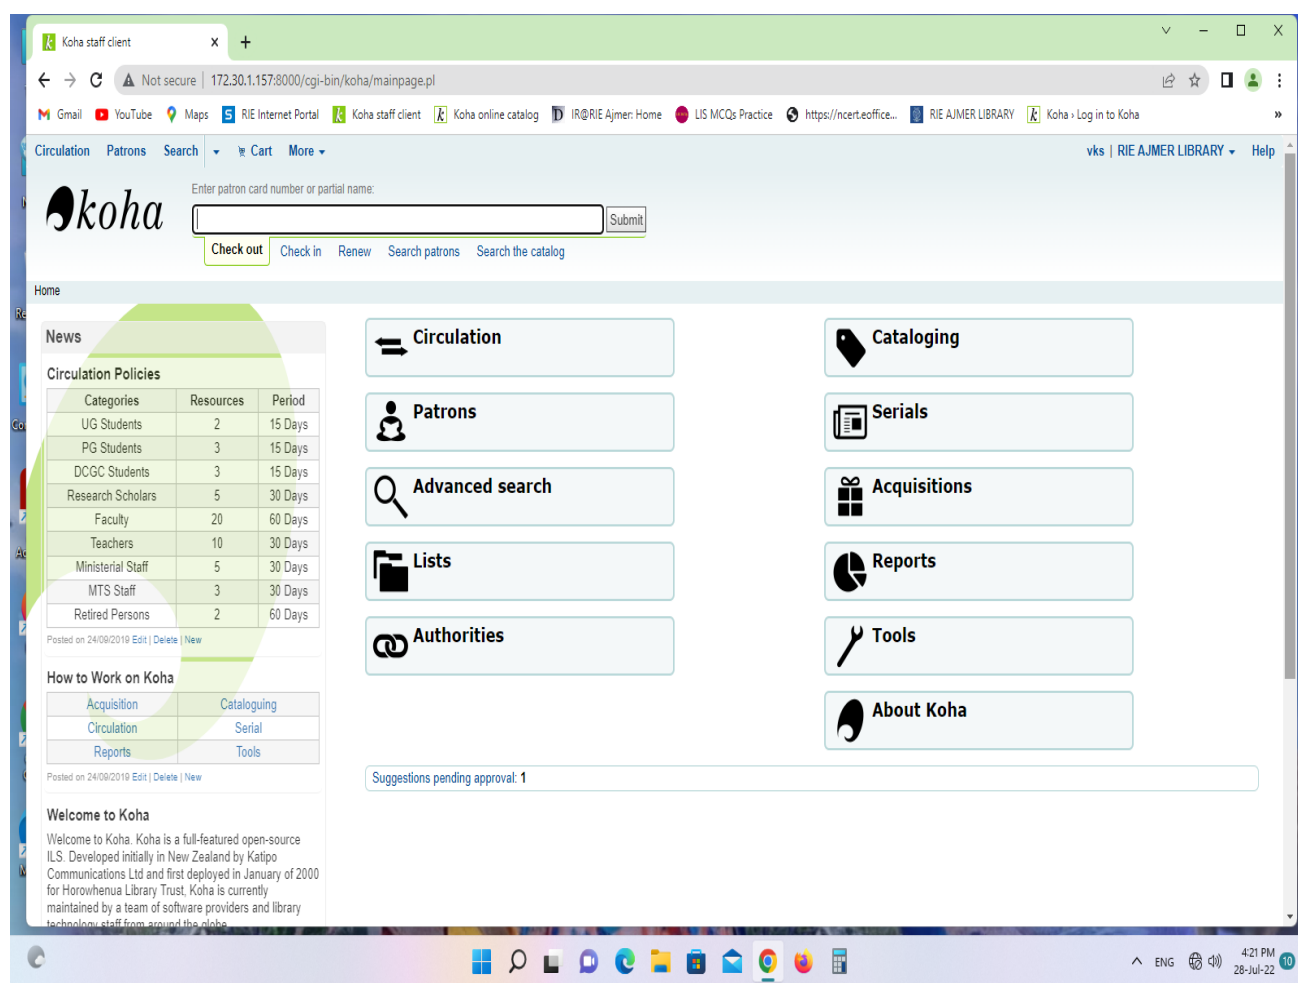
Koha staff client ×
+

Not secure | 172.30.1.157:8000/cgi-bin/koha/mainpage.pl

Gmail YouTube Maps RIE Internet Portal Koha staff client Koha online catalog IR@RIE Ajmer: Home LIS MCQs Practice https://ncert.eoffice... RIE AJMER LIBRARY Koha › Log in to Koha »

Circulation Patrons Search ▾ Cart More ▾ vks | RIE AJMER LIBRARY ▾ Help

koha

Enter patron card number or partial name:

Submit

Check out Check in Renew Search patrons Search the catalog

Home

News

Circulation Policies

| Categories | Resources | Period |
|---|---|---|
| UG Students | 2 | 15 Days |
| PG Students | 3 | 15 Days |
| DCGC Students | 3 | 15 Days |
| Research Scholars | 5 | 30 Days |
| Faculty | 20 | 60 Days |
| Teachers | 10 | 30 Days |
| Ministerial Staff | 5 | 30 Days |
| MTS Staff | 3 | 30 Days |
| Retired Persons | 2 | 60 Days |

Posted on 24/09/2019 Edit | Delete | New

How to Work on Koha

| Acquisition | Cataloguing |
|---|---|
| Circulation | Serial |
| Reports | Tools |

Posted on 24/09/2019 Edit | Delete | New

Welcome to Koha

Welcome to Koha. Koha is a full-featured open-source ILS. Developed initially in New Zealand by Katipo Communications Ltd and first deployed in January of 2000 for Horowhenua Library Trust, Koha is currently maintained by a team of software providers and library technology staff from around the globe.

Circulation
Cataloging
Patrons
Serials
Advanced search
Acquisitions
Lists
Reports
Authorities
Tools
About Koha

Suggestions pending approval: 1

ENG 4:21 PM 28-Jul-22 10